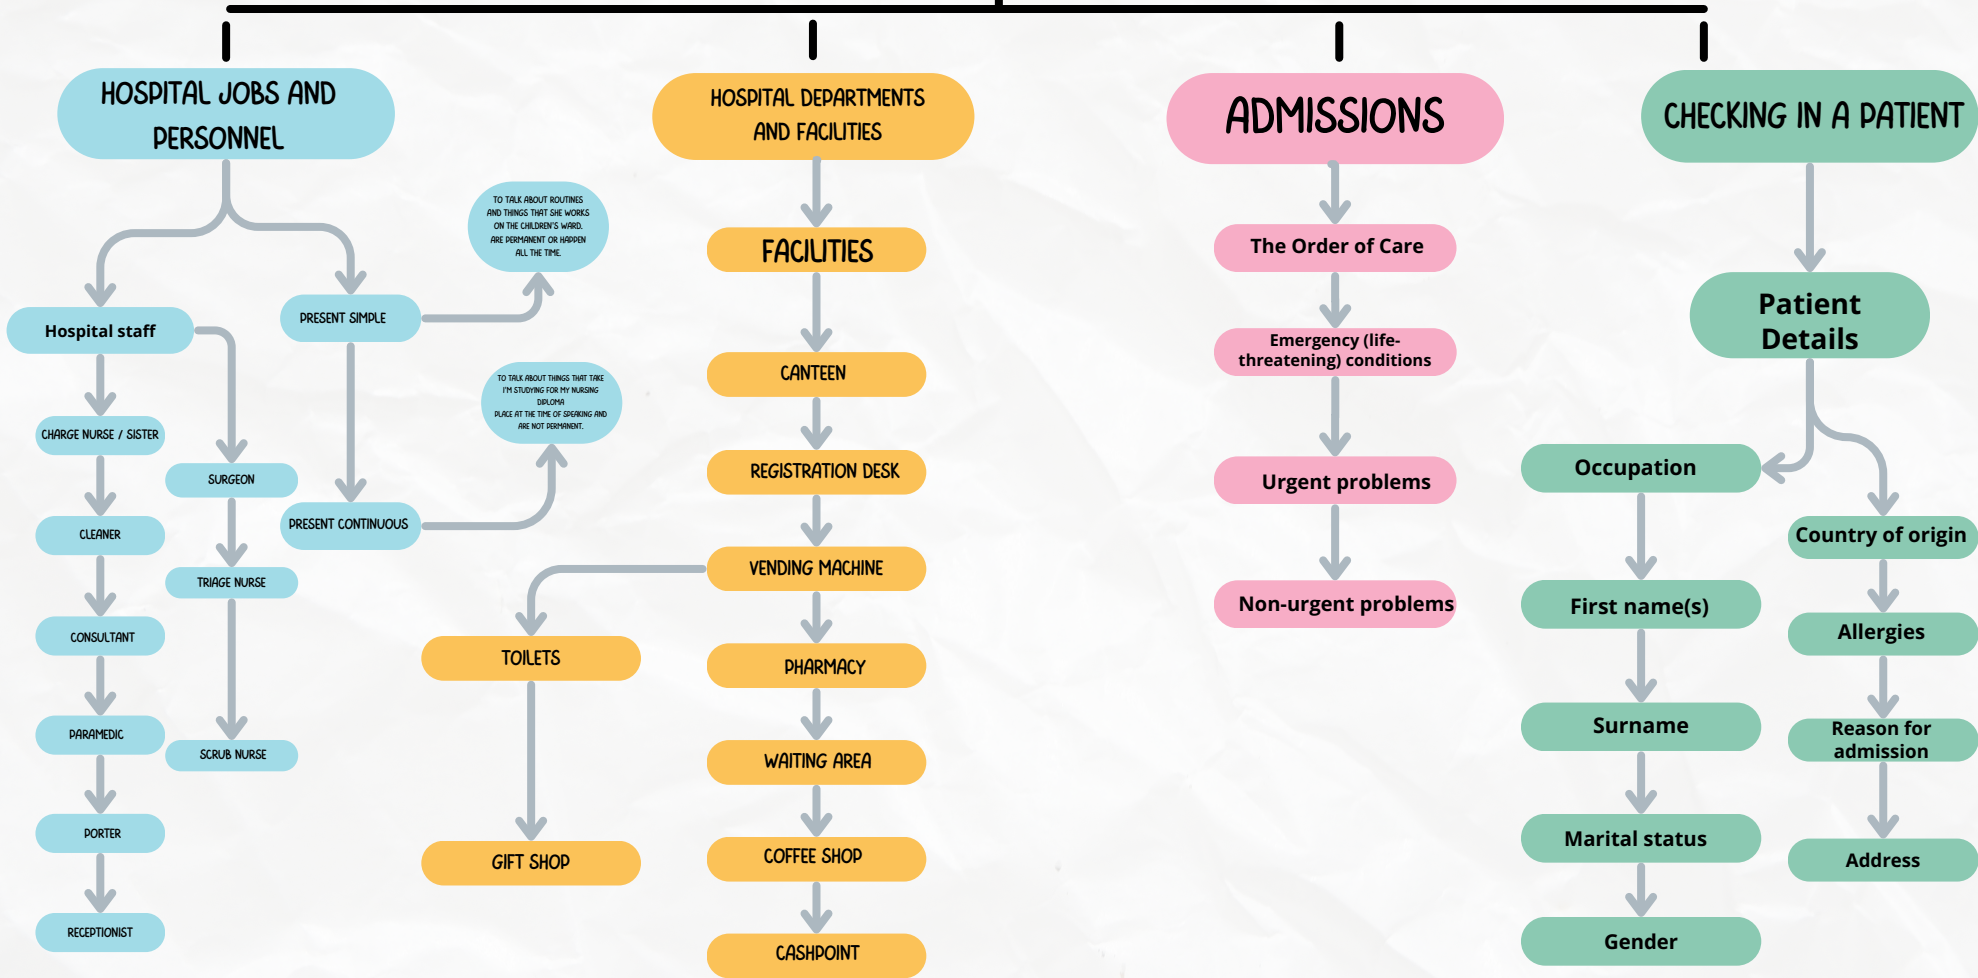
HOSPITAL JOBS AND PERSONNEL

Hospital staff

CHARGE NURSE / SISTER

CLEANER

CONSULTANT

PARAMEDIC

PORTER

RECEPTIONIST

SURGEON

TRIAGE NURSE

SCRUB NURSE

PRESENT SIMPLE

TO TALK ABOUT ROUTINES AND THINGS THAT SHE WORKS ON THE CHILDREN'S WARD. ARE PERMANENT OR HAPPEN ALL THE TIME.

PRESENT CONTINUOUS

TO TALK ABOUT THINGS THAT TAKE I'M STUDYING FOR MY NURSING DIPLOMA PLACE AT THE TIME OF SPEAKING AND ARE NOT PERMANENT.

HOSPITAL DEPARTMENTS AND FACILITIES

FACILITIES

CANTEEN

REGISTRATION DESK

VENDING MACHINE

TOILETS

GIFT SHOP

PHARMACY

WAITING AREA

COFFEE SHOP

CASHPOINT

ADMISSIONS

The Order of Care

Emergency (life-threatening) conditions

Urgent problems

Non-urgent problems

CHECKING IN A PATIENT

Patient Details

Occupation

First name(s)

Surname

Marital status

Gender

Country of origin

Allergies

Reason for admission

Address